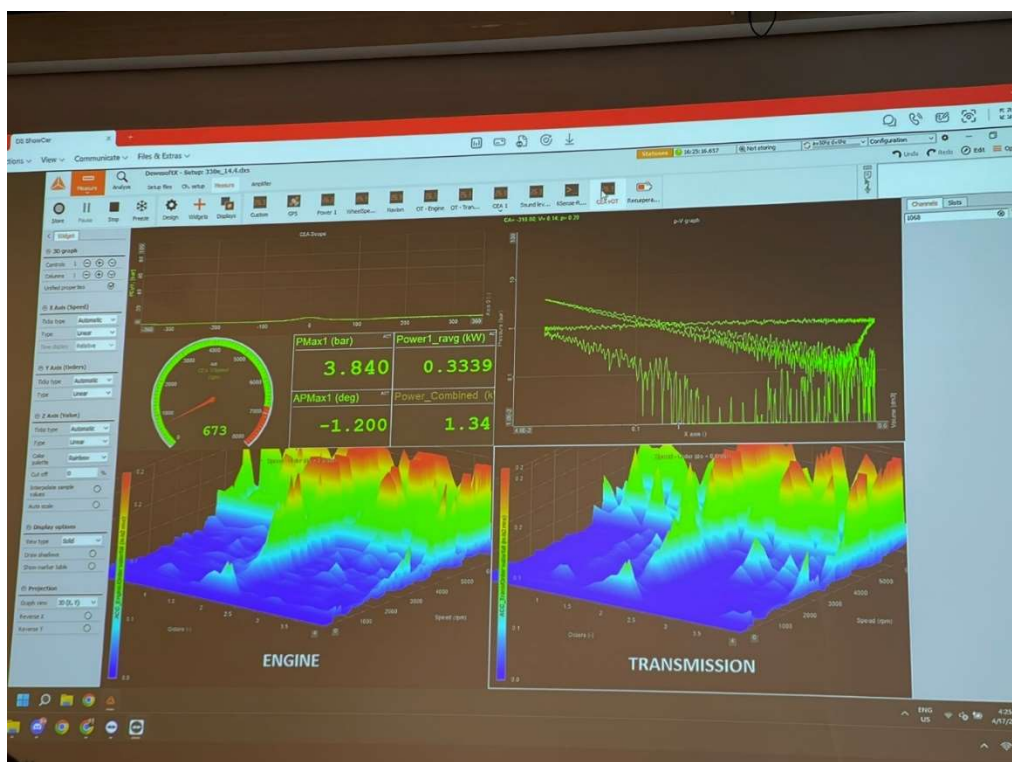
DE ShowCar

View Communicate Files & Extras

DewesoftX - Setup: 330e_14.4.dxs

Measure Analyse Setup files Ch. setup Measure Amplifier

Start Pause Stop Freeze Design Widgets Displays Custom GPS Power 1 WheelSpe... Navion OT - Engine OT - Tran... OEA 1 Sound lev... XSense R... OEA VOT Recupera...

Not storing

Configuration

Undo Redo Edit

Channels Slots

1068

Widget

3D graph

Controls 1

Columns 1

Unified properties

X Axis (Speed)

Y Axis (Orders)

Z Axis (Value)

Tick type Automatic

Type Linear

Color palette Rainbow

Cut off 0 %

Interpolate sample values

Auto scale

Display options

Draw shadows

Show marker table

Projection

Graph view 3D (X, Y)

Reverse X

Reverse Y

OEA Scope

p-V graph

673

PMax1 (bar)

3.840

Power1_ravg (kW)

0.3339

APMax1 (deg)

-1.200

Power_Combined (k

1.34

X axis (-)

Orders (-)

Speed (rpm)

ENGINE

TRANSMISSION

ENG US